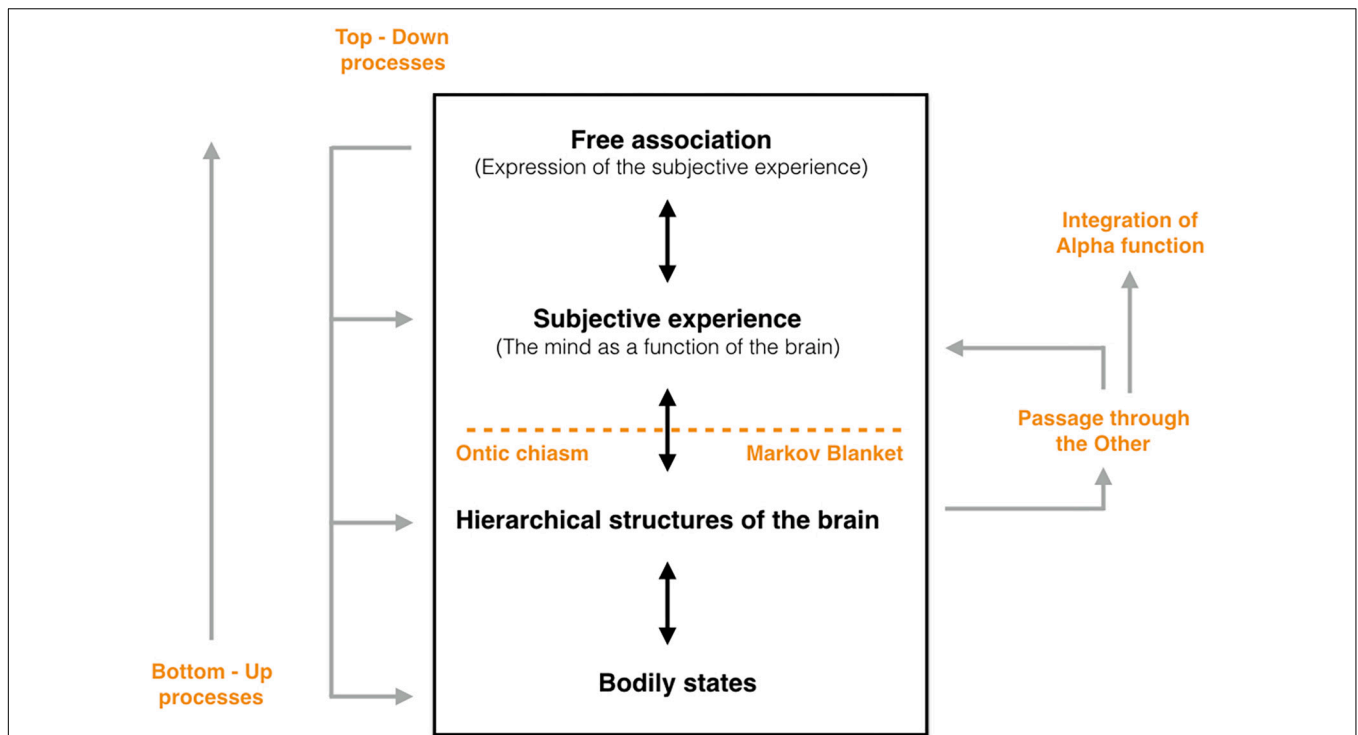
Top - Down processes

Free association
(Expression of the subjective experience)

Integration of Alpha function

Subjective experience
(The mind as a function of the brain)

Passage through the Other

Ontic chiasm

Markov Blanket

Hierarchical structures of the brain

Bottom - Up processes

Bodily states